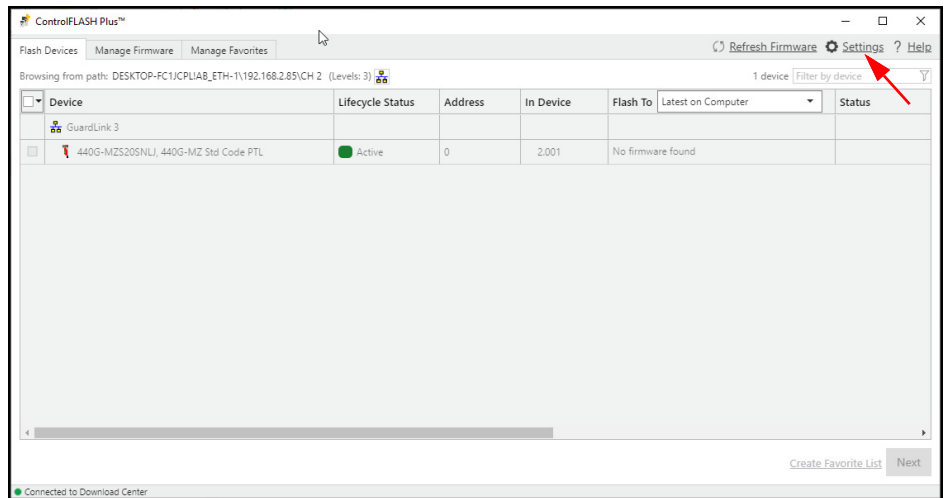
ControlFLASH Plus™

Flash Devices | Manage Firmware | Manage Favorites

Refresh Firmware | Settings | ? Help

Browsing from path: DESKTOP-FC1JCPL\AB_ETH-1\192.168.2.85\CH 2 (Levels: 3)

1 device | Filter by device

| Device | Lifecycle Status | Address | In Device | Flash To Latest on Computer | Status |
|---|---|---|---|---|---|
| GuardLink 3 | | | | | |
| 440G-MZS20SNLJ, 440G-MZ Std Code PTL | Active | 0 | 2.001 | No firmware found | |

Create Favorite List | Next

Connected to Download Center